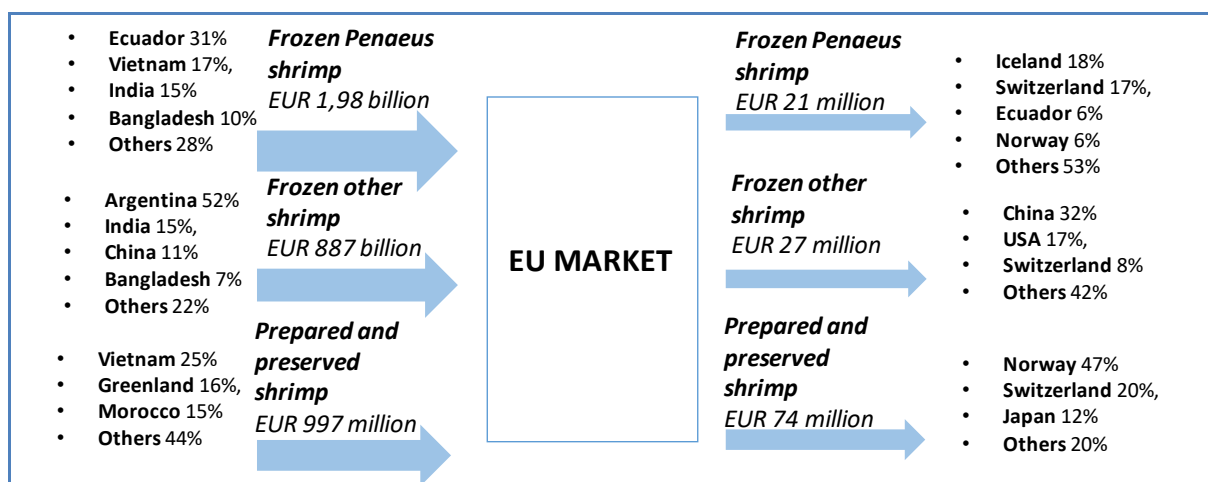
- **Ecuador** 31%
- **Vietnam** 17%,
- **India** 15%
- **Bangladesh** 10%
- **Others** 28%

***Frozen Penaeus shrimp***
*EUR 1,98 billion*

- **Argentina** 52%
- **India** 15%,
- **China** 11%
- **Bangladesh** 7%
- **Others** 22%

***Frozen other shrimp***
*EUR 887 billion*

- **Vietnam** 25%
- **Greenland** 16%,
- **Morocco** 15%
- **Others** 44%

***Prepared and preserved shrimp***
*EUR 997 million*

**EU MARKET**

***Frozen Penaeus shrimp***
*EUR 21 million*

- **Iceland** 18%
- **Switzerland** 17%,
- **Ecuador** 6%
- **Norway** 6%
- **Others** 53%

***Frozen other shrimp***
*EUR 27 million*

- **China** 32%
- **USA** 17%,
- **Switzerland** 8%
- **Others** 42%

***Prepared and preserved shrimp***
*EUR 74 million*

- **Norway** 47%
- **Switzerland** 20%,
- **Japan** 12%
- **Others** 20%